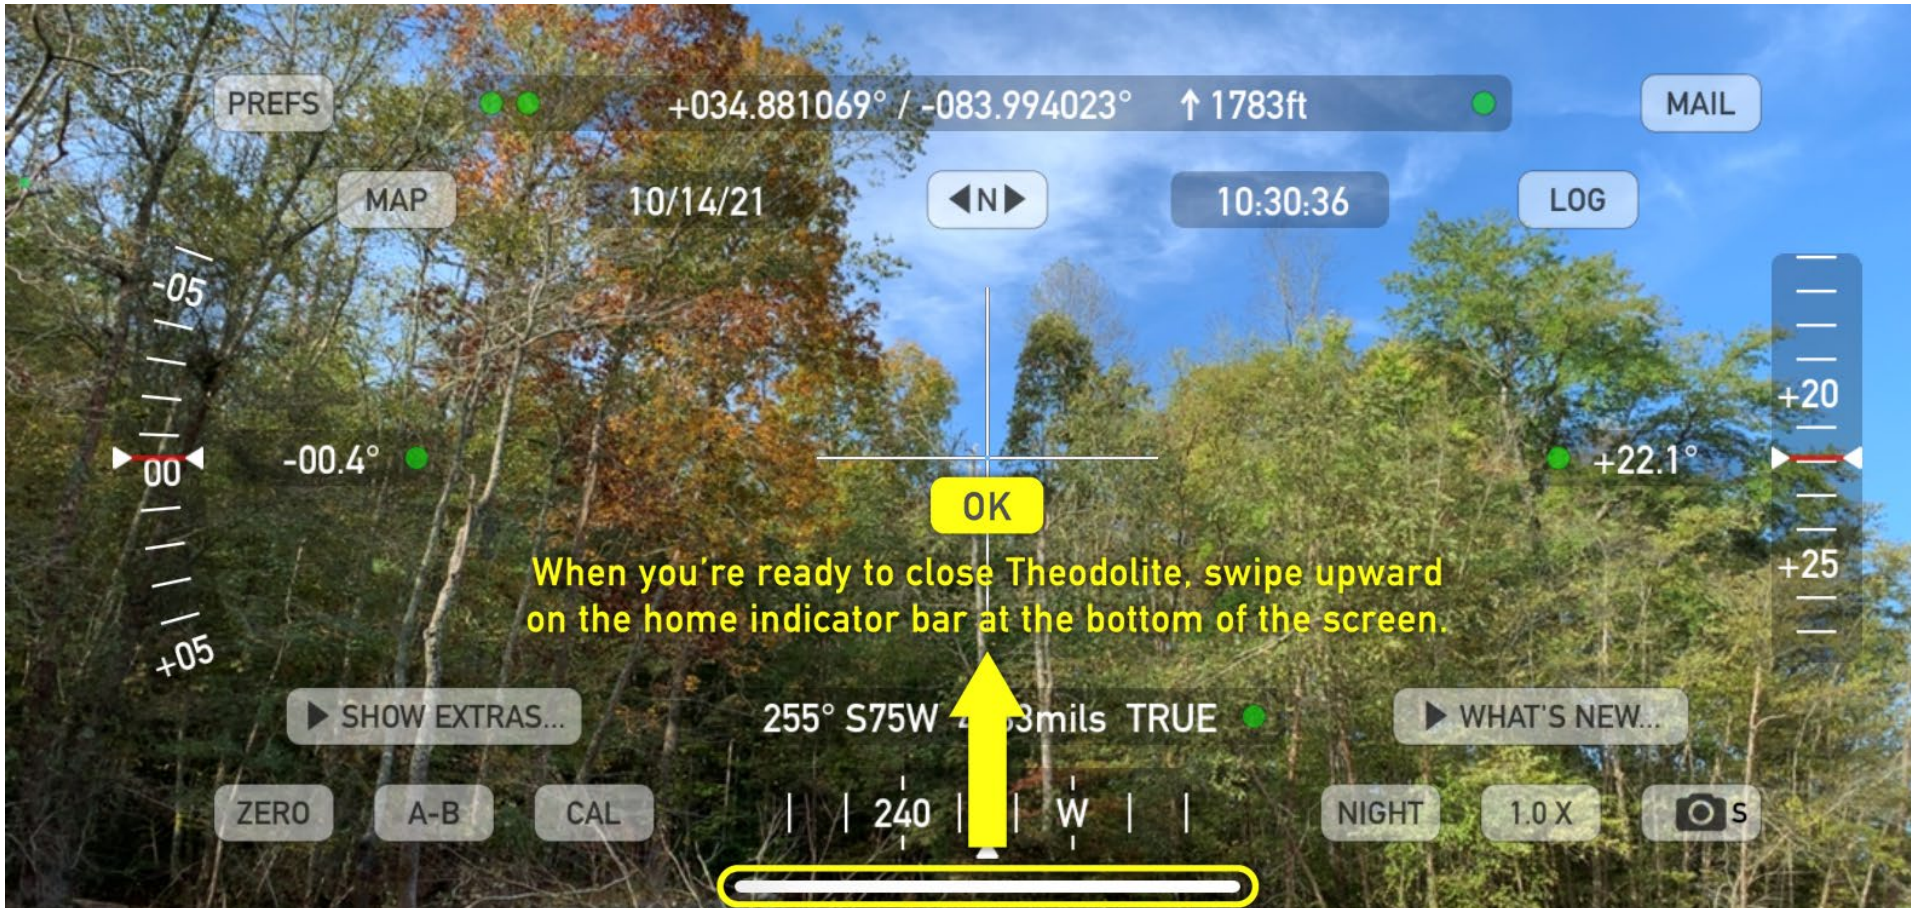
PREFS

+034.881069° / -083.994023° ↑ 1783ft

MAIL

MAP

10/14/21

N

10:30:36

LOG

-05

00

+05

-00.4°

+20

+22.1°

+25

OK

When you're ready to close Theodolite, swipe upward on the home indicator bar at the bottom of the screen.

SHOW EXTRAS...

255° S75W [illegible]mils TRUE

WHAT'S NEW...

ZERO

A-B

CAL

240

W

NIGHT

1.0 X

S